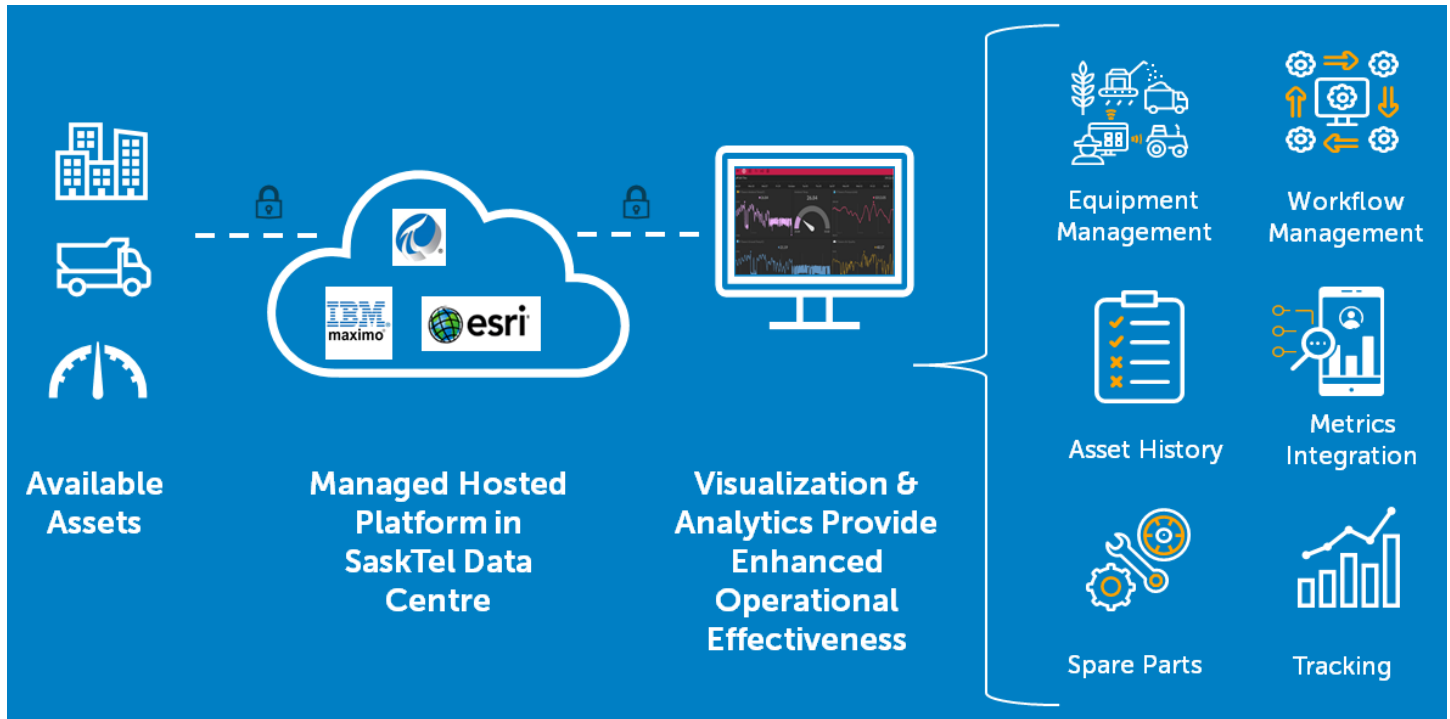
IBM
maximo

esri

Available Assets

Managed Hosted Platform in SaskTel Data Centre

Visualization & Analytics Provide Enhanced Operational Effectiveness

Equipment Management

Workflow Management

Asset History

Metrics Integration

Spare Parts

Tracking